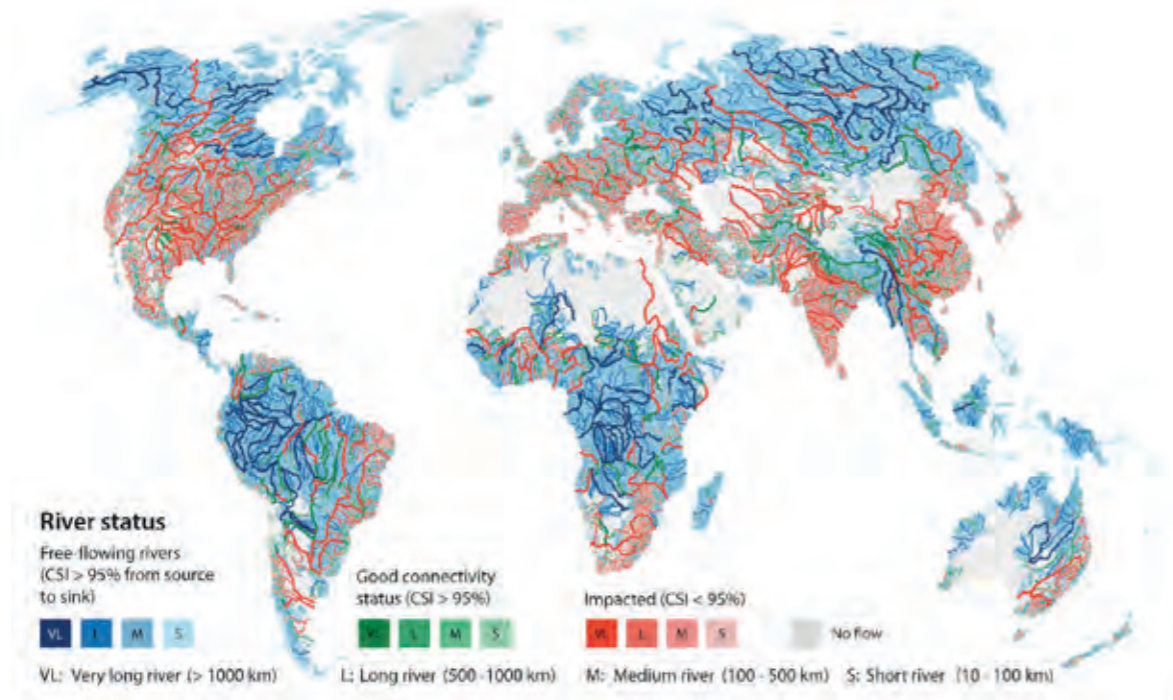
River status

Free-flowing rivers (CSI > 95% from source to sink)

VL L M S

Good connectivity status (CSI > 95%)

VL L M S

Impacted (CSI < 95%)

VL L M S

No flow

VL: Very long river (> 1000 km) L: Long river (500-1000 km) M: Medium river (100-500 km) S: Short river (10-100 km)